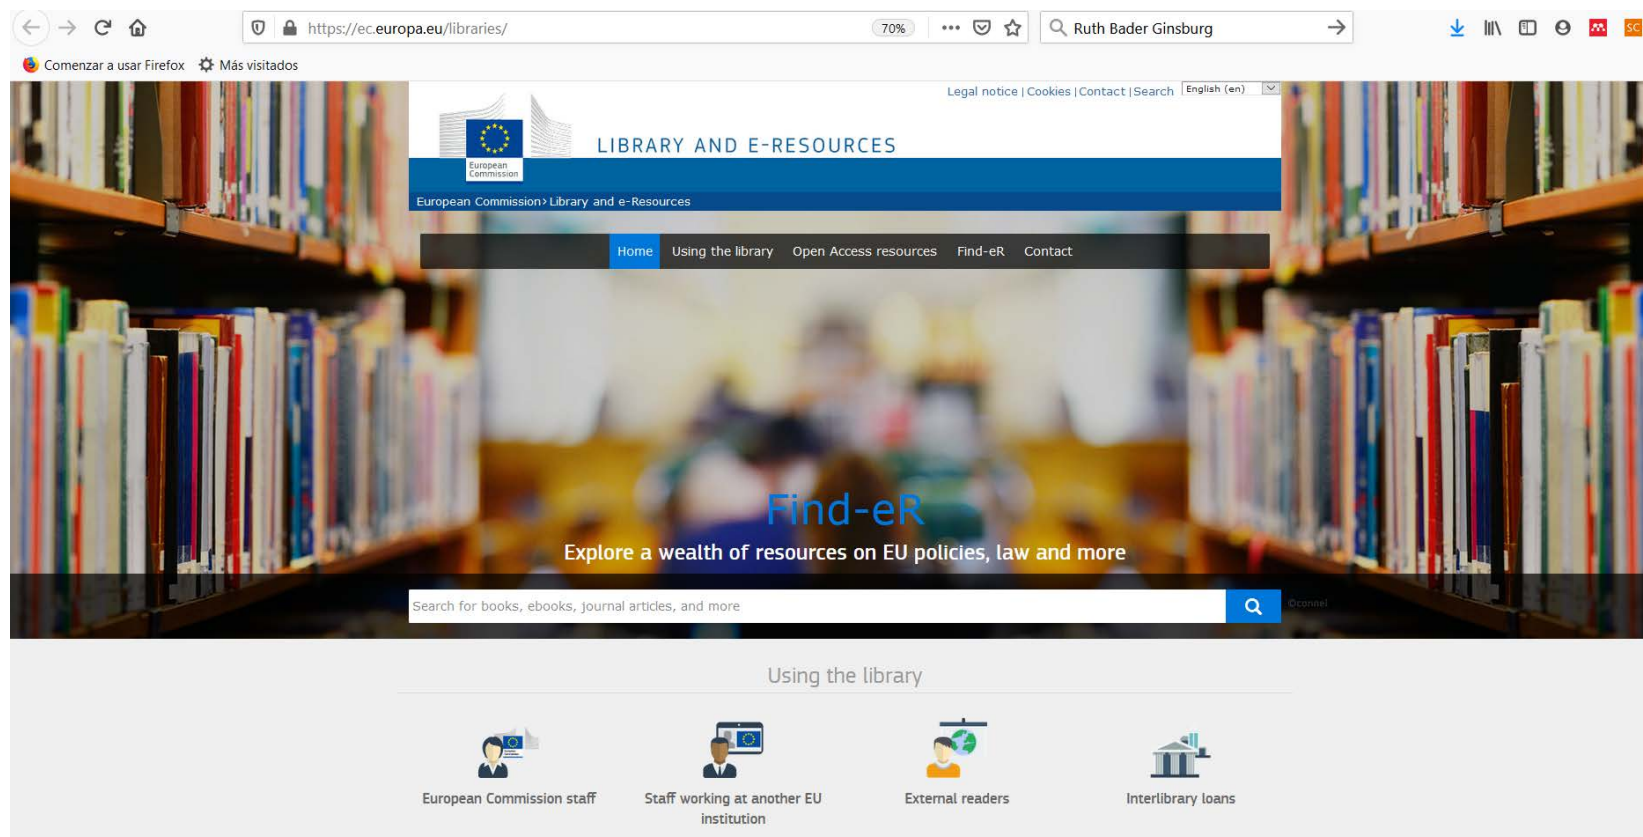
https://ec.europa.eu/libraries/ 70% Ruth Bader Ginsburg

Comenzar a usar Firefox Más visitados

Legal notice | Cookies | Contact | Search English (en)

European Commission

LIBRARY AND E-RESOURCES

European Commission › Library and e-Resources

Home Using the library Open Access resources Find-eR Contact

Find-eR

Explore a wealth of resources on EU policies, law and more

Search for books, ebooks, journal articles, and more

©connel

Using the library

European Commission staff

Staff working at another EU institution

External readers

Interlibrary loans